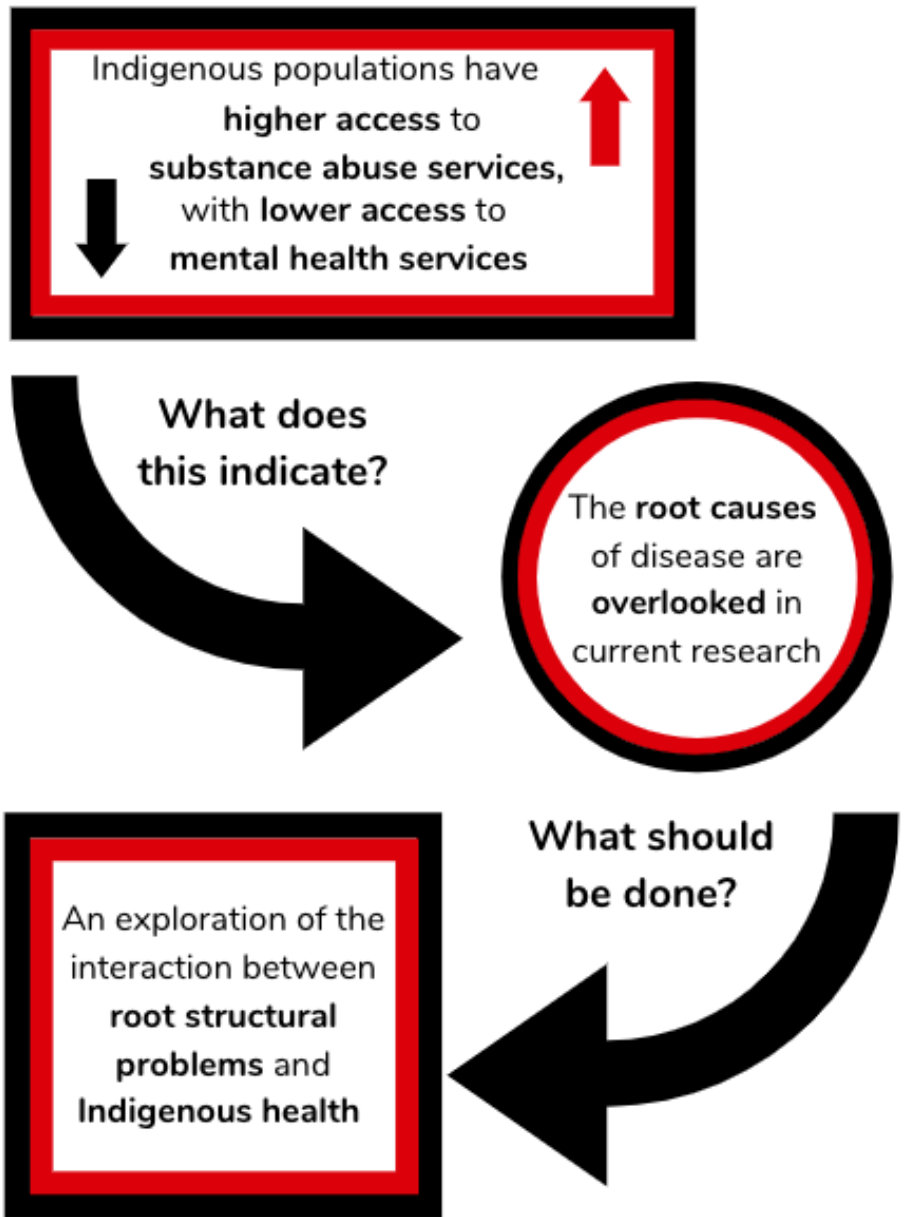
Indigenous populations have **higher access** to **substance abuse services,** with **lower access** to **mental health services**

What does this indicate?

The **root causes** of disease are **overlooked** in current research

What should be done?

An exploration of the interaction between **root structural problems** and **Indigenous health**